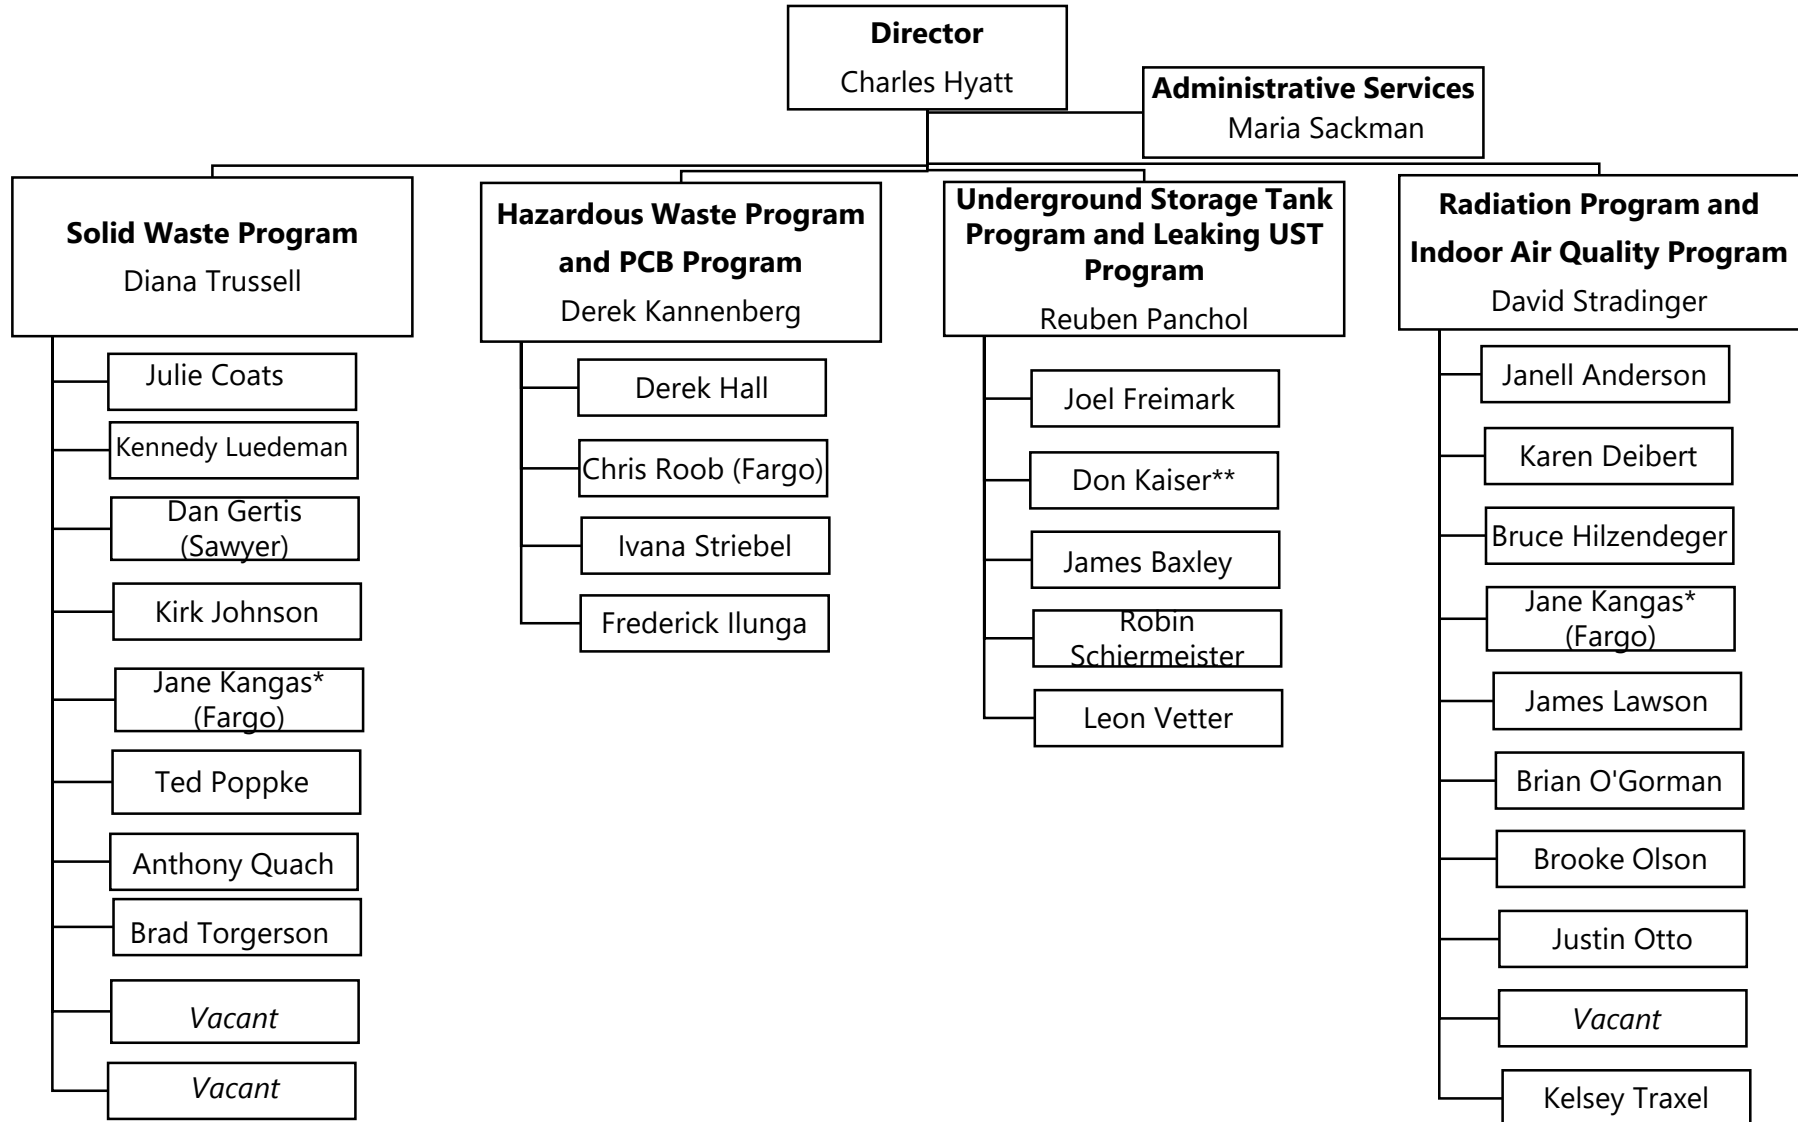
**Director**
Charles Hyatt

**Administrative Services**
Maria Sackman

**Solid Waste Program**
Diana Trussell

Julie Coats
Kennedy Luedeman
Dan Gertis (Sawyer)
Kirk Johnson
Jane Kangas* (Fargo)
Ted Poppke
Anthony Quach
Brad Torgerson
*Vacant*
*Vacant*

**Hazardous Waste Program and PCB Program**
Derek Kannenberg

Derek Hall
Chris Roob (Fargo)
Ivana Striebel
Frederick Ilunga

**Underground Storage Tank Program and Leaking UST Program**
Reuben Panchol

Joel Freimark
Don Kaiser**
James Baxley
Robin Schiermeister
Leon Vetter

**Radiation Program and Indoor Air Quality Program**
David Stradinger

Janell Anderson
Karen Deibert
Bruce Hilzendeger
Jane Kangas* (Fargo)
James Lawson
Brian O'Gorman
Brooke Olson
Justin Otto
*Vacant*
Kelsey Traxel